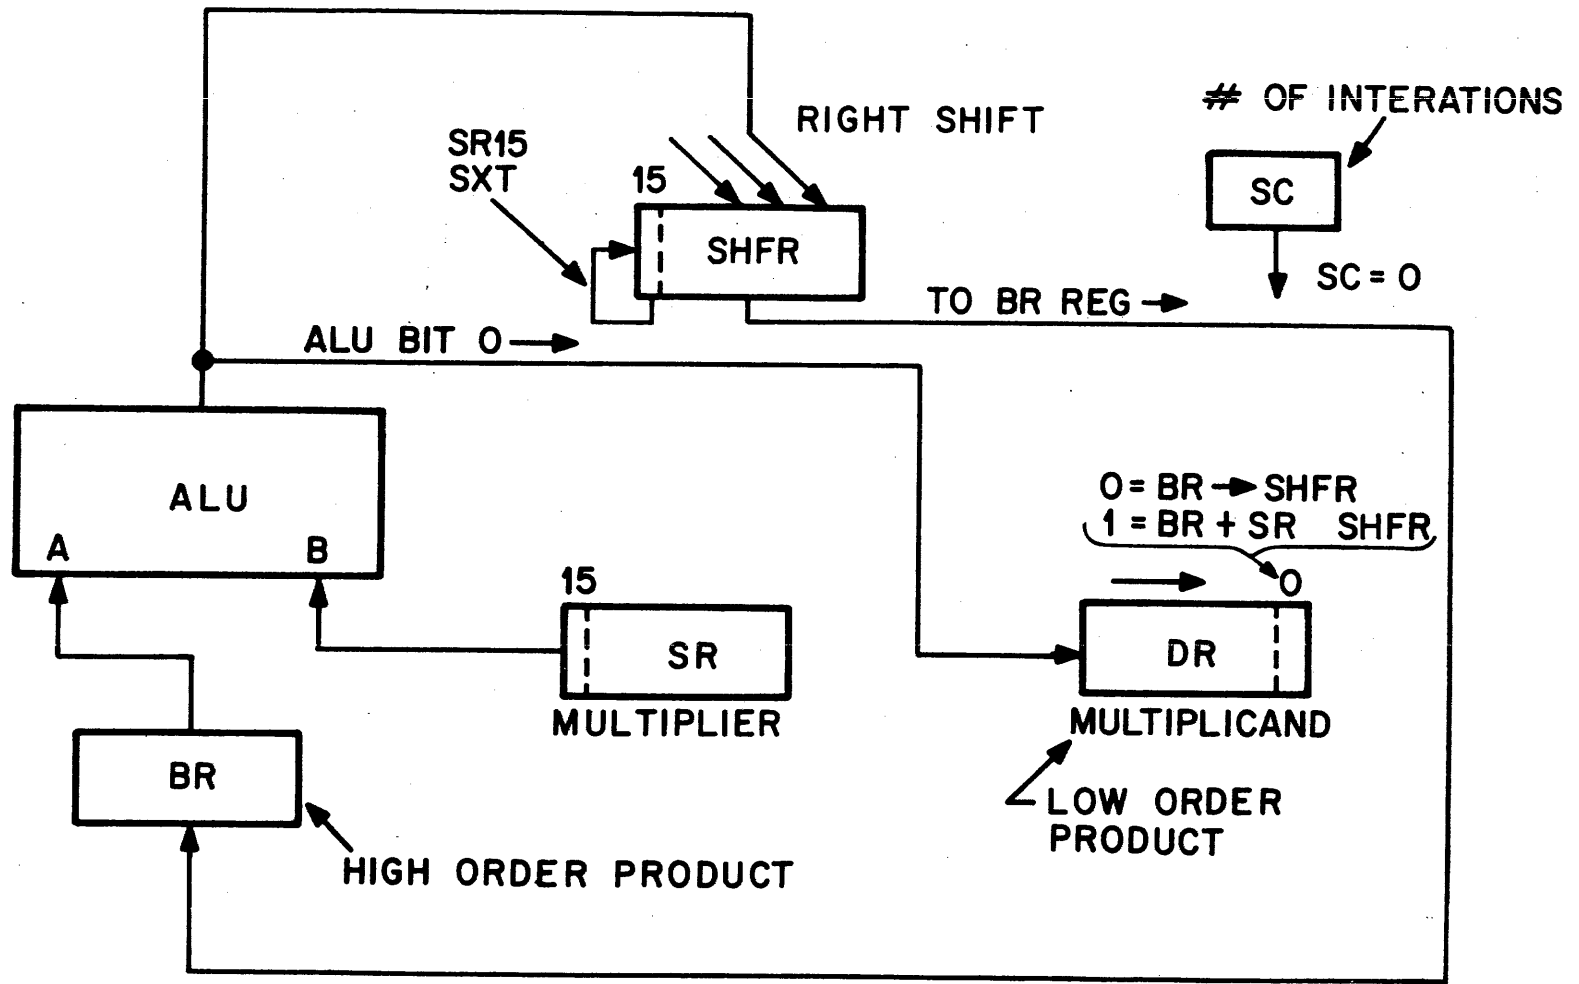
RIGHT SHIFT

# OF INTERATIONS

SR15
SXT

15

SHFR

SC

SC = O

TO BR REG →

ALU BIT O →

ALU

A

B

O = BR → SHFR
1 = BR + SR SHFR

O

15

SR

MULTIPLIER

DR

MULTIPLICAND

BR

LOW ORDER
PRODUCT

HIGH ORDER PRODUCT